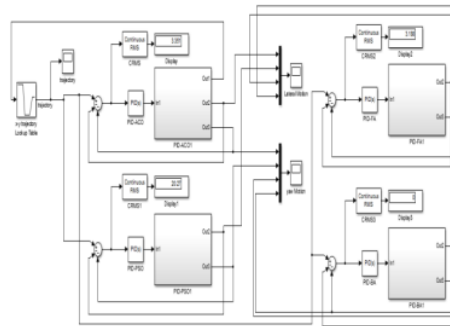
Continuous RMS
CRMS
0.0065
Display
Trajectory
x-y trajectory Lookup Table
trajectory
PID(s)
PID-ACO
In1
Out1
Out2
Out3
PID-ACO1
Lateral Motion
Continuous RMS
CRMS1
23.27
Display1
PID(s)
PID-PSO
In1
Out1
Out2
PID-PSO1
yaw Motion
Continuous RMS
CRMS2
3.196
Display2
PID(s)
PID-FA
In1
Out1
Out2
PID-FA1
Continuous RMS
CRMS3
0
Display3
PID(s)
PID-BA
In1
Out1
Out2
PID-BA1